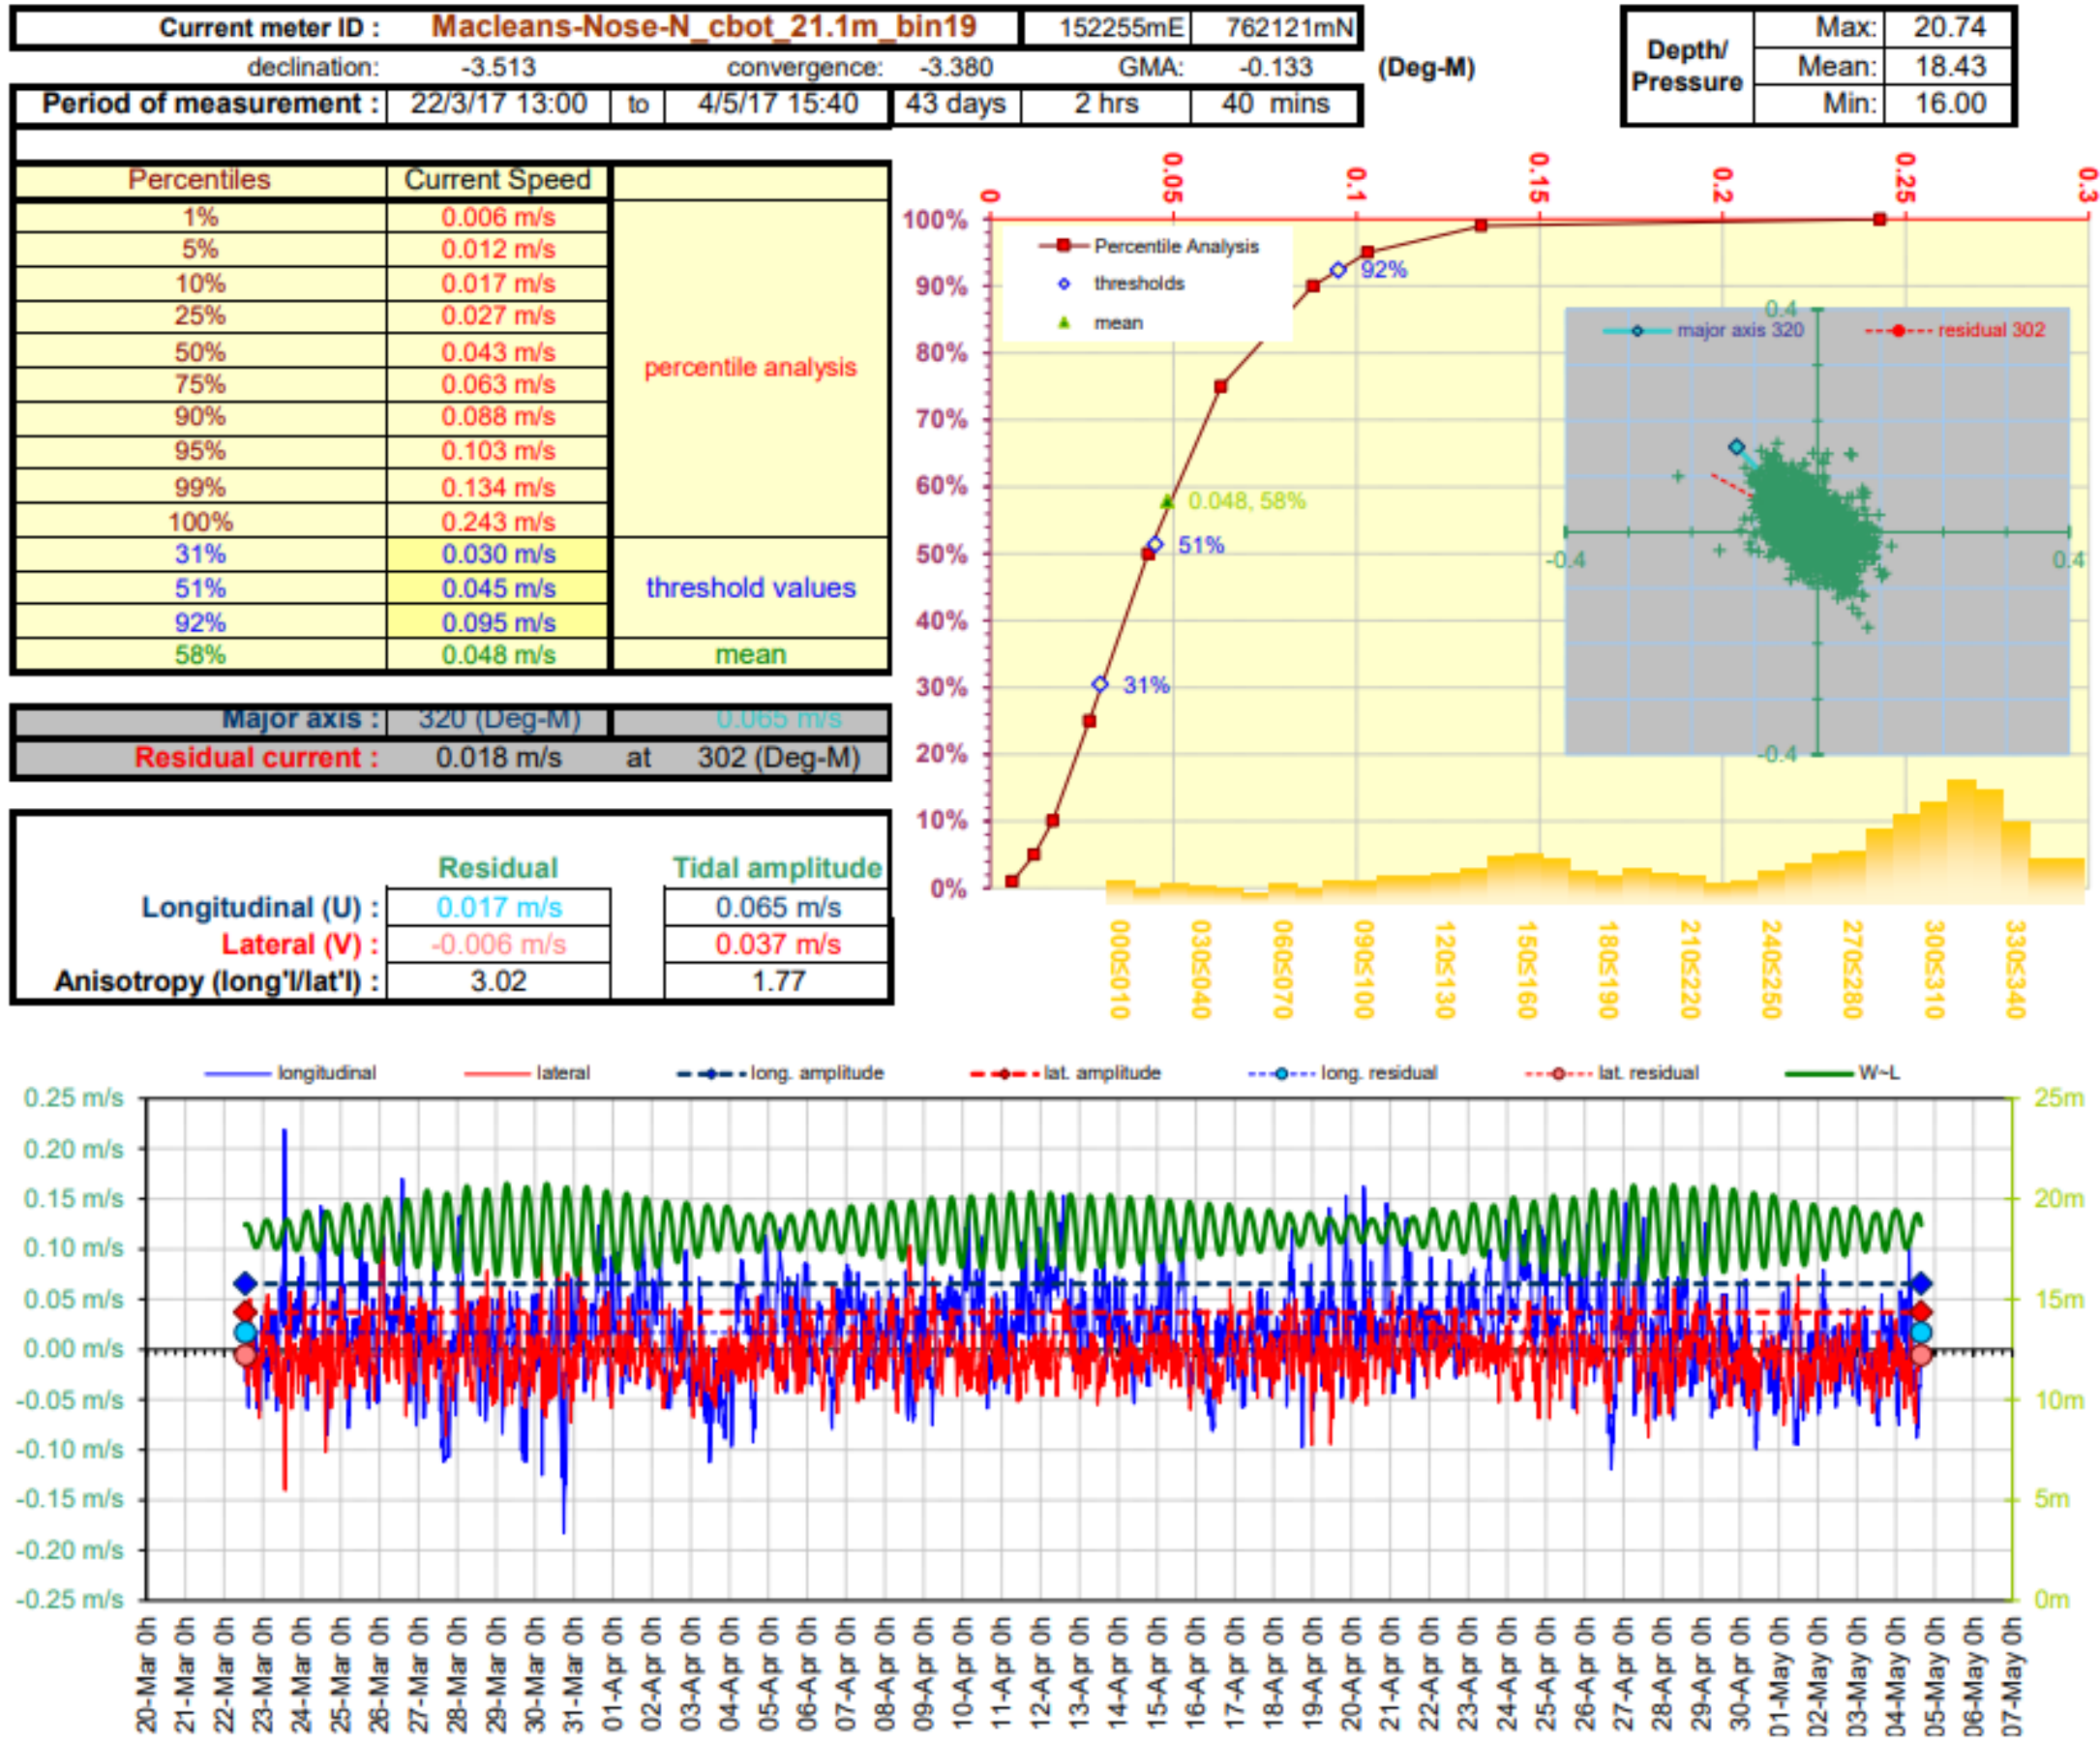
| Current meter ID : | Macleans-Nose-N_cbot_21.1m_bin19 | 152255mE | 762121mN |
|---|---|---|---|

declination: -3.513 convergence: -3.380 GMA: -0.133 (Deg-M)

| Period of measurement : | 22/3/17 13:00 | to | 4/5/17 15:40 | 43 days | 2 hrs | 40 mins |
|---|---|---|---|---|---|---|

| Depth/ Pressure | Max: | 20.74 |
|---|---|---|
| | Mean: | 18.43 |
| | Min: | 16.00 |

| Percentiles | Current Speed | |
|---|---|---|
| 1% | 0.006 m/s | percentile analysis |
| 5% | 0.012 m/s | |
| 10% | 0.017 m/s | |
| 25% | 0.027 m/s | |
| 50% | 0.043 m/s | |
| 75% | 0.063 m/s | |
| 90% | 0.088 m/s | |
| 95% | 0.103 m/s | |
| 99% | 0.134 m/s | |
| 100% | 0.243 m/s | |
| 31% | 0.030 m/s | threshold values |
| 51% | 0.045 m/s | |
| 92% | 0.095 m/s | |
| 58% | 0.048 m/s | mean |

| Major axis : | 320 (Deg-M) | 0.065 m/s |
|---|---|---|
| Residual current : | 0.018 m/s at | 302 (Deg-M) |

| | Residual | Tidal amplitude |
|---|---|---|
| Longitudinal (U) : | 0.017 m/s | 0.065 m/s |
| Lateral (V) : | -0.006 m/s | 0.037 m/s |
| Anisotropy (long'l/lat'l) : | 3.02 | 1.77 |

0 0.05 0.1 0.15 0.2 0.25 0.3
100% 90% 80% 70% 60% 50% 40% 30% 20% 10% 0%
Percentile Analysis
thresholds
mean
92%
0.048, 58%
51%
31%
major axis 320
residual 302
0.4 -0.4 0.4 -0.4
000≤010 030≤040 060≤070 090≤100 120≤130 150≤160 180≤190 210≤220 240≤250 270≤280 300≤310 330≤340

longitudinal lateral long. amplitude lat. amplitude long. residual lat. residual W~L
0.25 m/s 0.20 m/s 0.15 m/s 0.10 m/s 0.05 m/s 0.00 m/s -0.05 m/s -0.10 m/s -0.15 m/s -0.20 m/s -0.25 m/s
25m 20m 15m 10m 5m 0m
20-Mar 0h 21-Mar 0h 22-Mar 0h 23-Mar 0h 24-Mar 0h 25-Mar 0h 26-Mar 0h 27-Mar 0h 28-Mar 0h 29-Mar 0h 30-Mar 0h 31-Mar 0h 01-Apr 0h 02-Apr 0h 03-Apr 0h 04-Apr 0h 05-Apr 0h 06-Apr 0h 07-Apr 0h 08-Apr 0h 09-Apr 0h 10-Apr 0h 11-Apr 0h 12-Apr 0h 13-Apr 0h 14-Apr 0h 15-Apr 0h 16-Apr 0h 17-Apr 0h 18-Apr 0h 19-Apr 0h 20-Apr 0h 21-Apr 0h 22-Apr 0h 23-Apr 0h 24-Apr 0h 25-Apr 0h 26-Apr 0h 27-Apr 0h 28-Apr 0h 29-Apr 0h 30-Apr 0h 01-May 0h 02-May 0h 03-May 0h 04-May 0h 05-May 0h 06-May 0h 07-May 0h